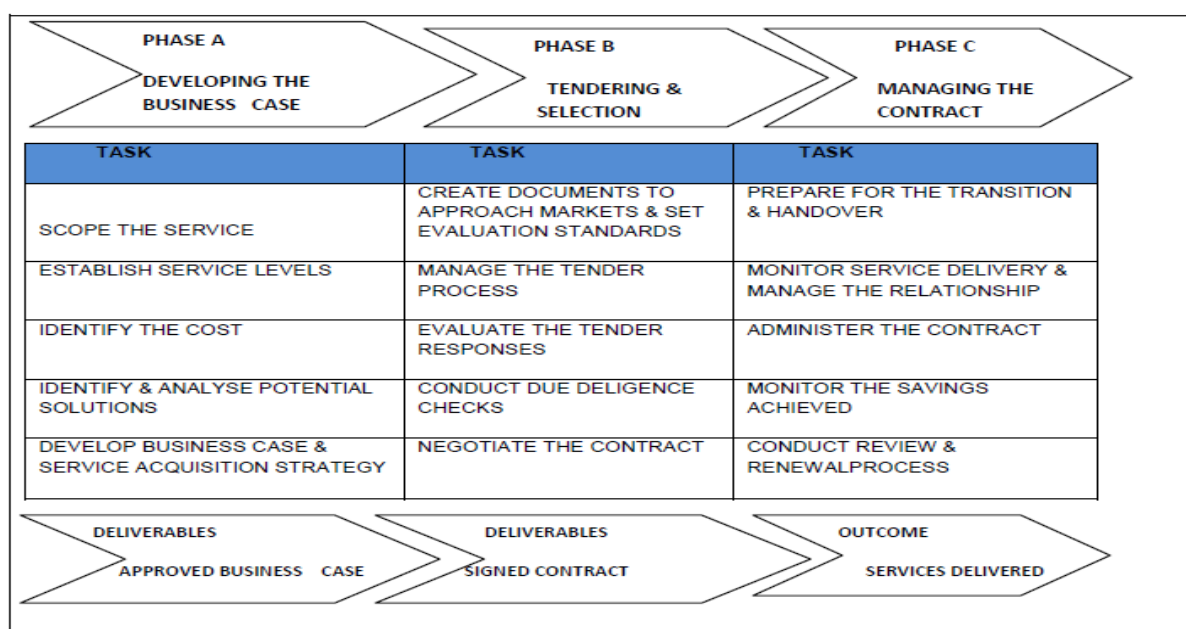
PHASE A

DEVELOPING THE BUSINESS CASE

PHASE B

TENDERING & SELECTION

PHASE C

MANAGING THE CONTRACT

| TASK | TASK | TASK |
|---|---|---|
| SCOPE THE SERVICE | CREATE DOCUMENTS TO APPROACH MARKETS & SET EVALUATION STANDARDS | PREPARE FOR THE TRANSITION & HANDOVER |
| ESTABLISH SERVICE LEVELS | MANAGE THE TENDER PROCESS | MONITOR SERVICE DELIVERY & MANAGE THE RELATIONSHIP |
| IDENTIFY THE COST | EVALUATE THE TENDER RESPONSES | ADMINISTER THE CONTRACT |
| IDENTIFY & ANALYSE POTENTIAL SOLUTIONS | CONDUCT DUE DELIGENCE CHECKS | MONITOR THE SAVINGS ACHIEVED |
| DEVELOP BUSINESS CASE & SERVICE ACQUISITION STRATEGY | NEGOTIATE THE CONTRACT | CONDUCT REVIEW & RENEWALPROCESS |

DELIVERABLES

APPROVED BUSINESS CASE

DELIVERABLES

SIGNED CONTRACT

OUTCOME

SERVICES DELIVERED